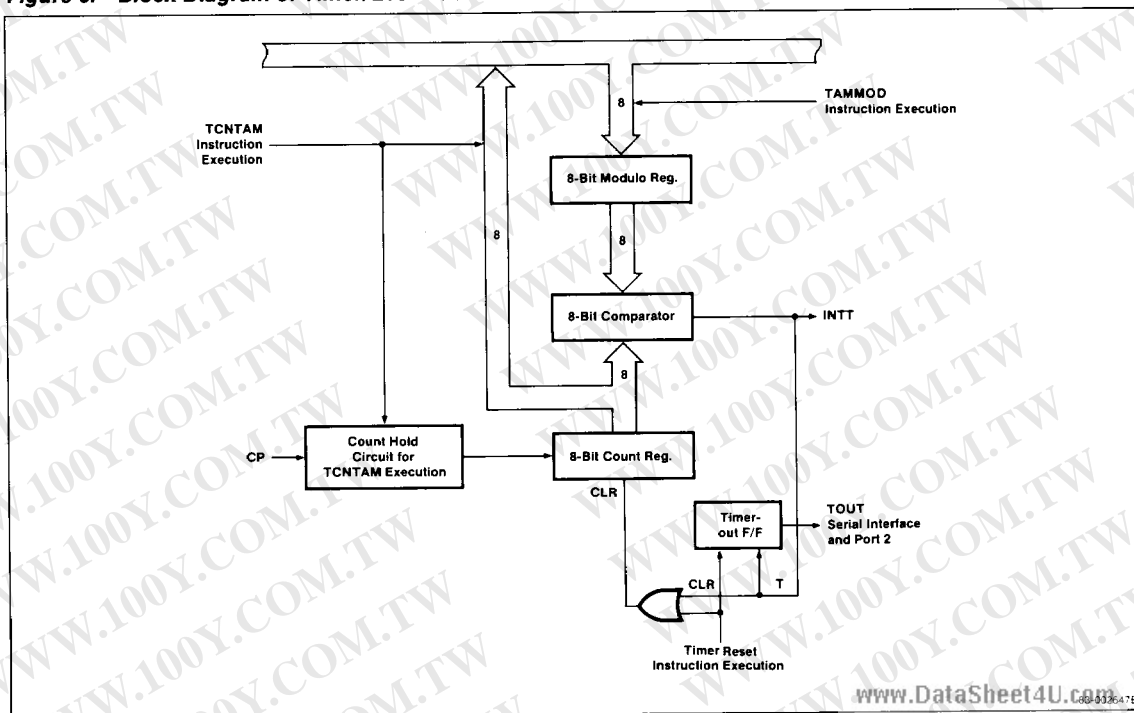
Figure 3. Block Diagram of Timer/Event Counter

8

TAMMOD Instruction Execution

TCNTAM Instruction Execution

8-Bit Modulo Reg.

8

8

8-Bit Comparator

INTT

8

CP

Count Hold Circuit for TCNTAM Execution

8-Bit Count Reg.

CLR

Timer-out F/F

TOUT Serial Interface and Port 2

CLR

T

Timer Reset Instruction Execution

www.DataSheet4U.com

83-0026475